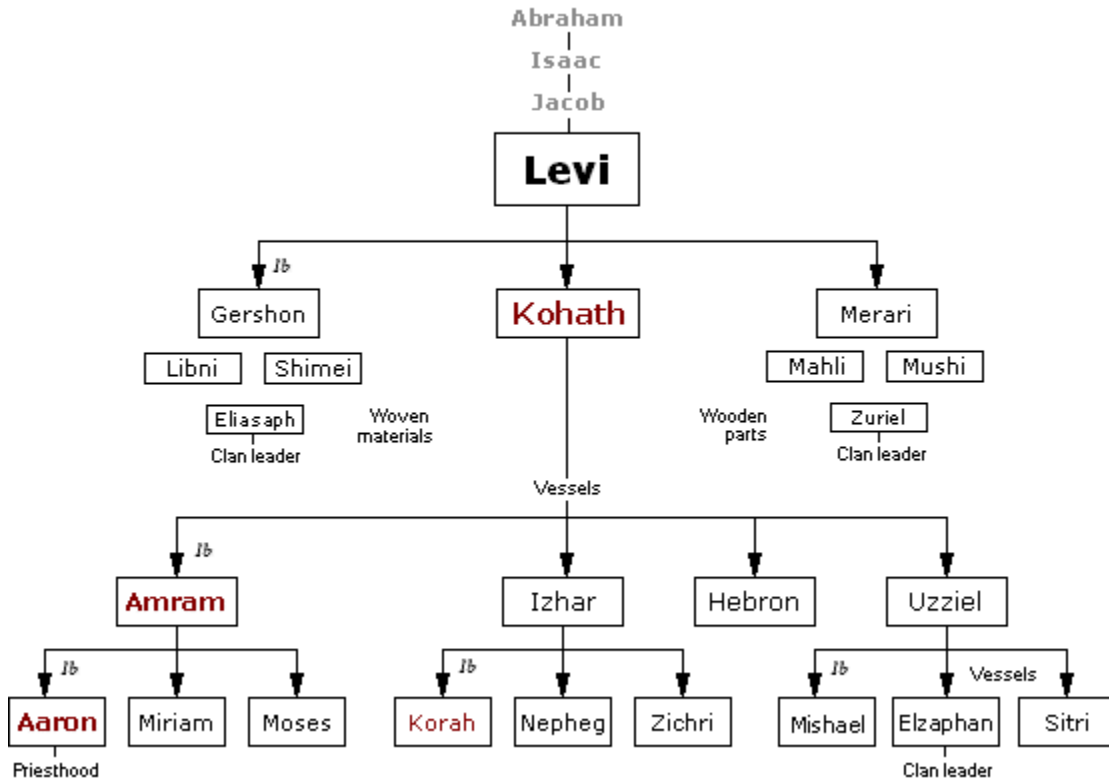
Abraham
Isaac
Jacob

Levi

Ib
Gershon
Kohath
Merari

Libni
Shimei
Mahli
Mushi

Eliasaph
Clan leader
Woven materials
Wooden parts
Zuriel
Clan leader

Vessels

Ib
Amram
Izhar
Hebron
Uzziel

Ib
Ib
Ib
Vessels

Aaron
Miriam
Moses
Korah
Nepheg
Zichri
Mishael
Elzaphan
Sitri

Priesthood
Clan leader